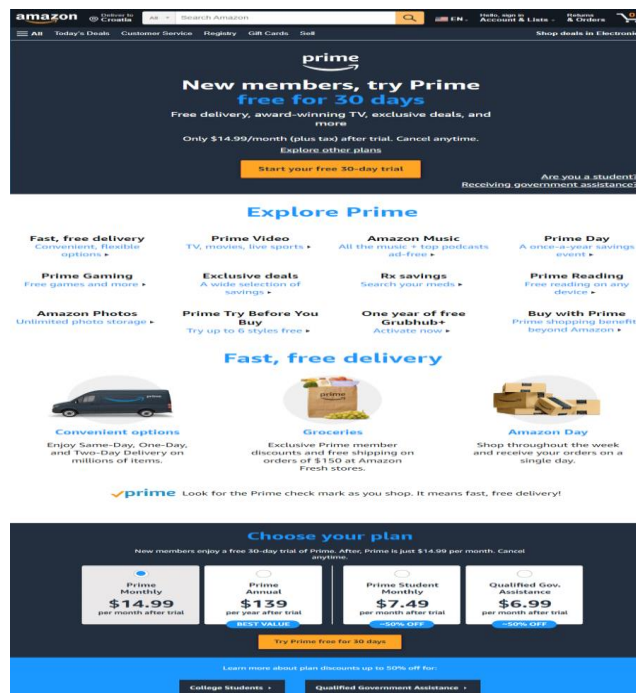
amazon Deliver to Croatia All Search Amazon EN Hello, sign in Account & Lists Returns & Orders

All Today's Deals Customer Service Registry Gift Cards Sell Shop deals in Electronic

prime

New members, try Prime free for 30 days

Free delivery, award-winning TV, exclusive deals, and more

Only $14.99/month (plus tax) after trial. Cancel anytime.

Explore other plans

Start your free 30-day trial

Are you a student

Receiving government assistance

Explore Prime

Fast, free delivery
Convenient, flexible options ▸

Prime Video
TV, movies, live sports ▸

Amazon Music
All the music + top podcasts ad-free ▸

Prime Day
A once-a-year savings event ▸

Prime Gaming
Free games and more ▸

Exclusive deals
A wide selection of savings ▸

Rx savings
Search your meds ▸

Prime Reading
Free reading on any device ▸

Amazon Photos
Unlimited photo storage ▸

Prime Try Before You Buy
Try up to 6 styles free ▸

One year of free Grubhub+
Activate now ▸

Buy with Prime
Prime shopping benefit beyond Amazon ▸

Fast, free delivery

Convenient options
Enjoy Same-Day, One-Day, and Two-Day Delivery on millions of items.

Groceries
Exclusive Prime member discounts and free shipping on orders of $150 at Amazon Fresh stores.

Amazon Day
Shop throughout the week and receive your orders on a single day.

✓prime Look for the Prime check mark as you shop. It means fast, free delivery!

Choose your plan

New members enjoy a free 30-day trial of Prime. After, Prime is just $14.99 per month. Cancel anytime.

Prime Monthly
$14.99
per month after trial

Prime Annual
$139
per year after trial
BEST VALUE

Prime Student Monthly
$7.49
per month after trial
~50% OFF

Qualified Gov. Assistance
$6.99
per month after trial
~50% OFF

Try Prime free for 30 days

Learn more about plan discounts up to 50% off for:

College Students ▸

Qualified Government Assistance ▸